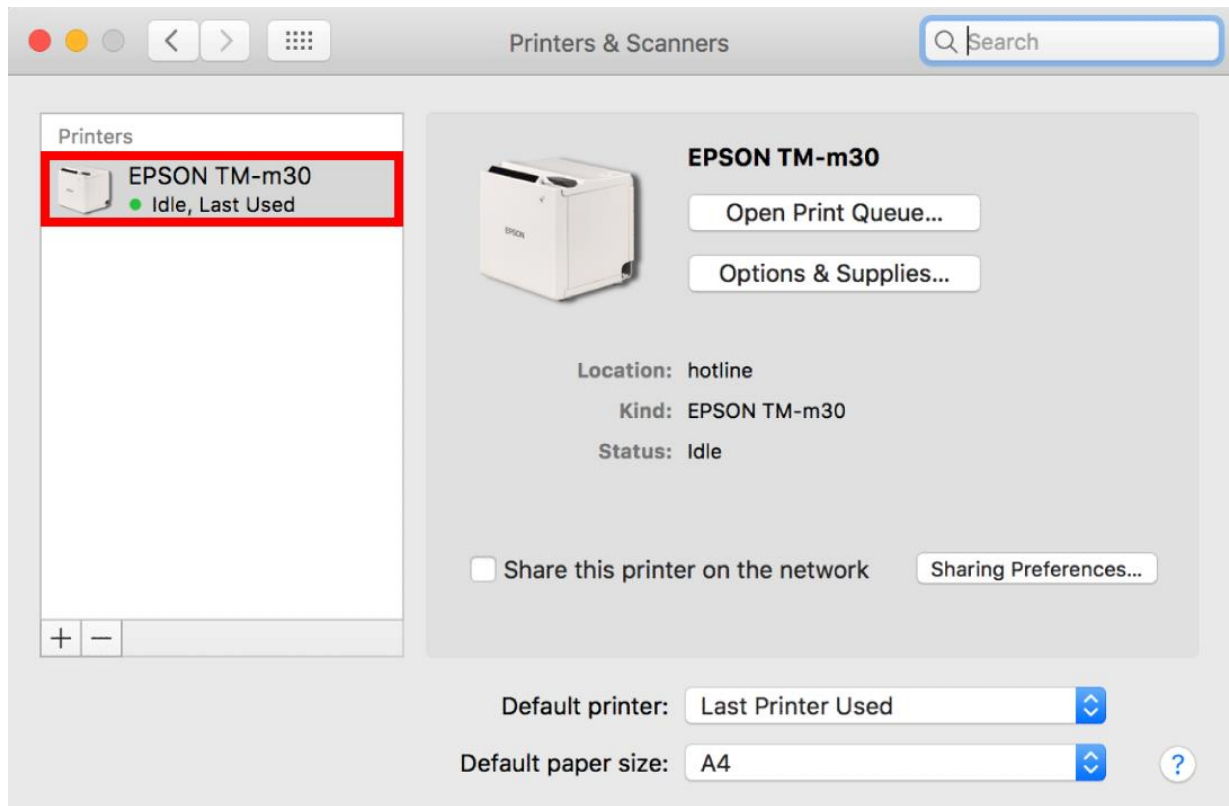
Printers & Scanners

Search

Printers

EPSON TM-m30
Idle, Last Used

EPSON

EPSON TM-m30

Open Print Queue...

Options & Supplies...

Location: hotline

Kind: EPSON TM-m30

Status: Idle

Share this printer on the network

Sharing Preferences...

+ −

Default printer: Last Printer Used

Default paper size: A4

?